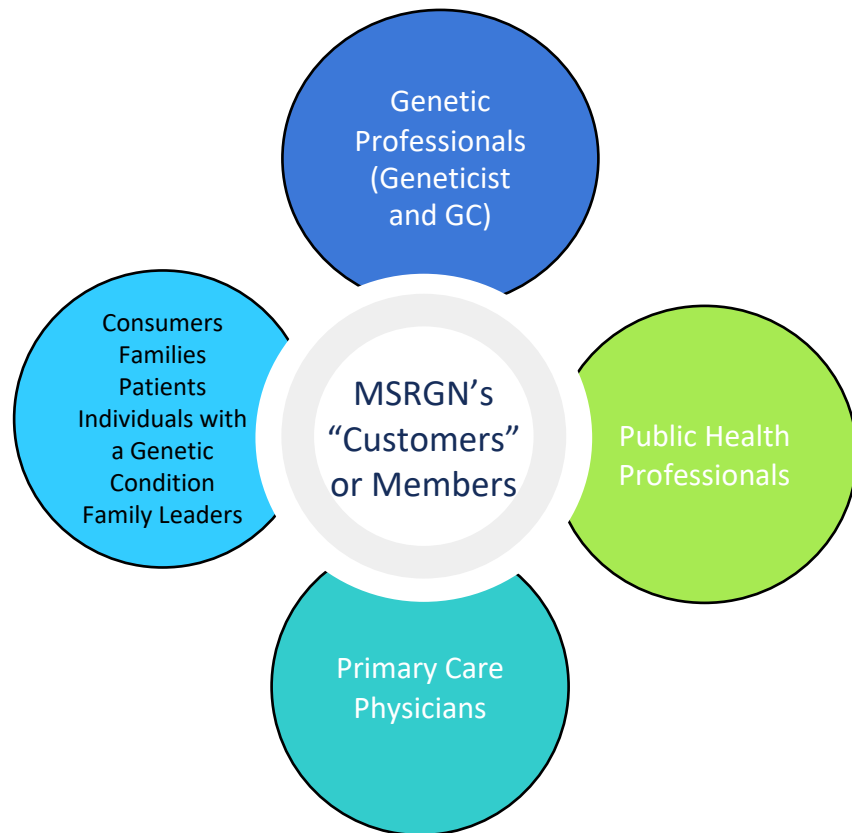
Genetic Professionals (Geneticist and GC)

Consumers
Families
Patients
Individuals with a Genetic Condition
Family Leaders

MSRGN's "Customers" or Members

Public Health Professionals

Primary Care Physicians